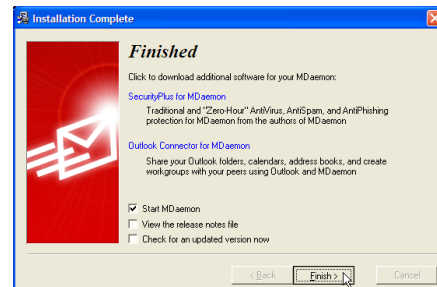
Installation Complete

Finished

Click to download additional software for your MDaemon:

SecurityPlus for MDaemon

Traditional and "Zero-Hour" AntiVirus, AntiSpam, and AntiPhishing protection for MDaemon from the authors of MDaemon

Outlook Connector for MDaemon

Share your Outlook folders, calendars, address books, and create workgroups with your peers using Outlook and MDaemon

Start MDaemon

View the release notes file

Check for an updated version now

< Back

Finish >

Cancel